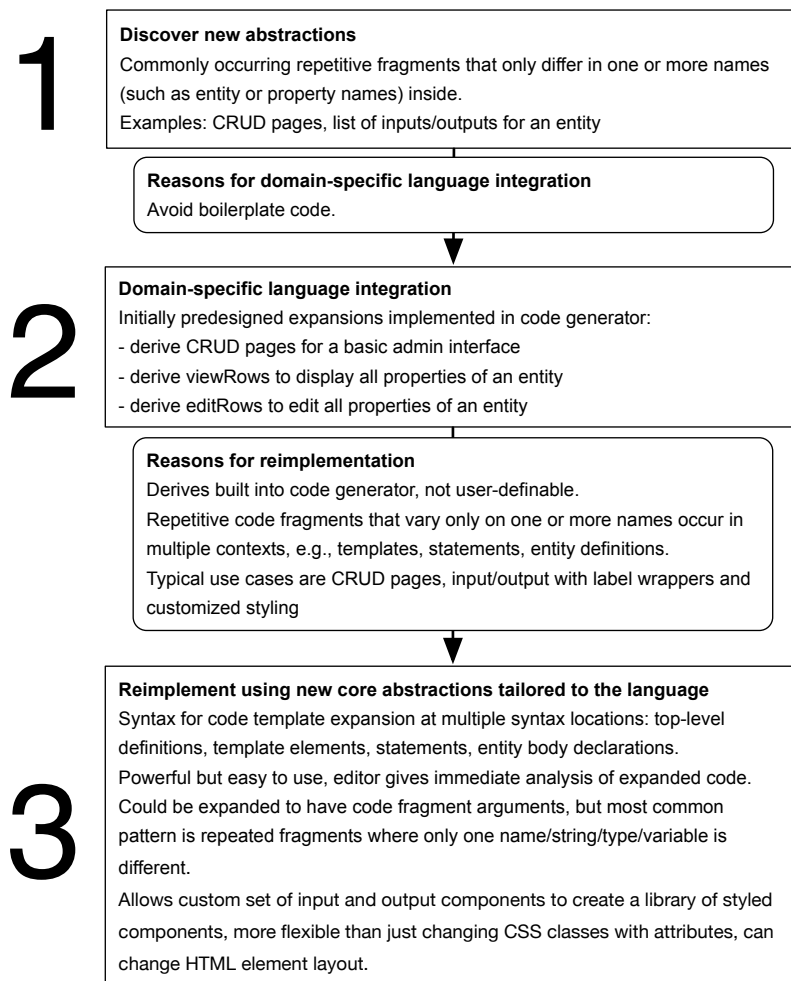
1

**Discover new abstractions**
Commonly occurring repetitive fragments that only differ in one or more names (such as entity or property names) inside.
Examples: CRUD pages, list of inputs/outputs for an entity

**Reasons for domain-specific language integration**
Avoid boilerplate code.

2

**Domain-specific language integration**
Initially predesigned expansions implemented in code generator:
- derive CRUD pages for a basic admin interface
- derive viewRows to display all properties of an entity
- derive editRows to edit all properties of an entity

**Reasons for reimplementation**
Derives built into code generator, not user-definable.
Repetitive code fragments that vary only on one or more names occur in multiple contexts, e.g., templates, statements, entity definitions.
Typical use cases are CRUD pages, input/output with label wrappers and customized styling

3

**Reimplement using new core abstractions tailored to the language**
Syntax for code template expansion at multiple syntax locations: top-level definitions, template elements, statements, entity body declarations.
Powerful but easy to use, editor gives immediate analysis of expanded code.
Could be expanded to have code fragment arguments, but most common pattern is repeated fragments where only one name/string/type/variable is different.
Allows custom set of input and output components to create a library of styled components, more flexible than just changing CSS classes with attributes, can change HTML element layout.